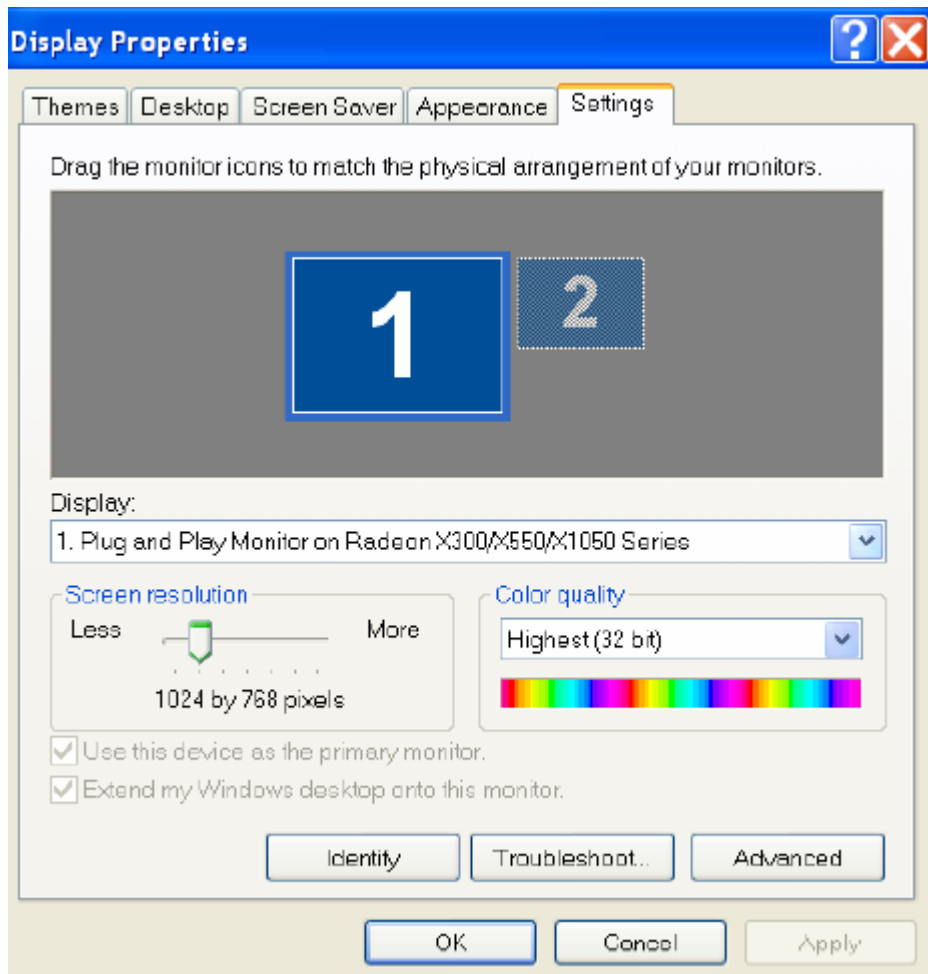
Display Properties

Themes | Desktop | Screen Saver | Appearance | Settings

Drag the monitor icons to match the physical arrangement of your monitors.

1

2

Display:

1. Plug and Play Monitor on Radeon X300/X550/X1050 Series

Screen resolution

Less

More

1024 by 768 pixels

Color quality

Highest (32 bit)

Use this device as the primary monitor.

Extend my Windows desktop onto this monitor.

Identify

Troubleshoot...

Advanced

OK

Cancel

Apply